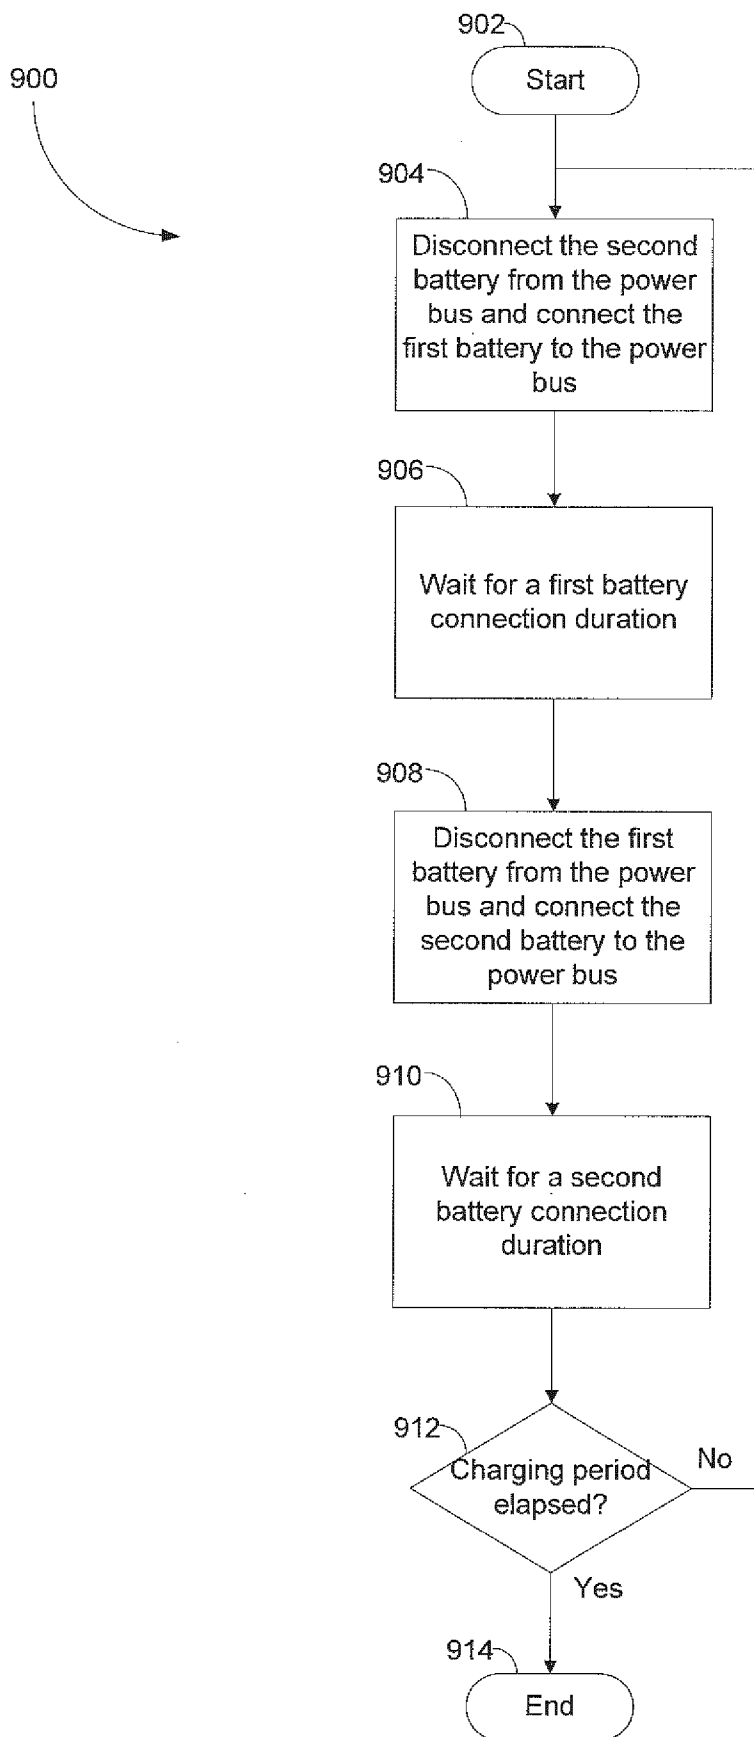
900

902

Start

904

Disconnect the second battery from the power bus and connect the first battery to the power bus

906

Wait for a first battery connection duration

908

Disconnect the first battery from the power bus and connect the second battery to the power bus

910

Wait for a second battery connection duration

912

Charging period elapsed?

No

Yes

914

End